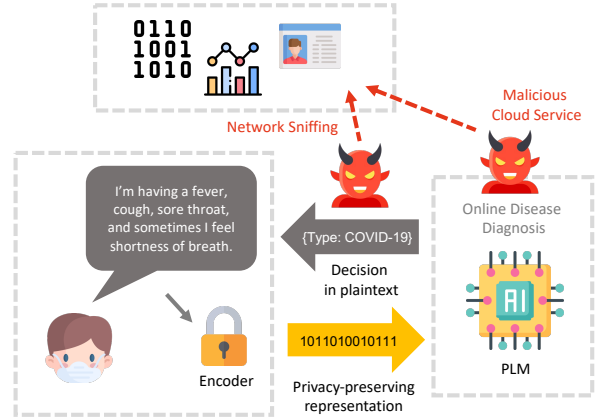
0110
1001
1010

Network Sniffing

Malicious Cloud Service

I'm having a fever, cough, sore throat, and sometimes I feel shortness of breath.

{Type: COVID-19}

Decision in plaintext

Online Disease Diagnosis

AI

1011010010111

Encoder

Privacy-preserving representation

PLM